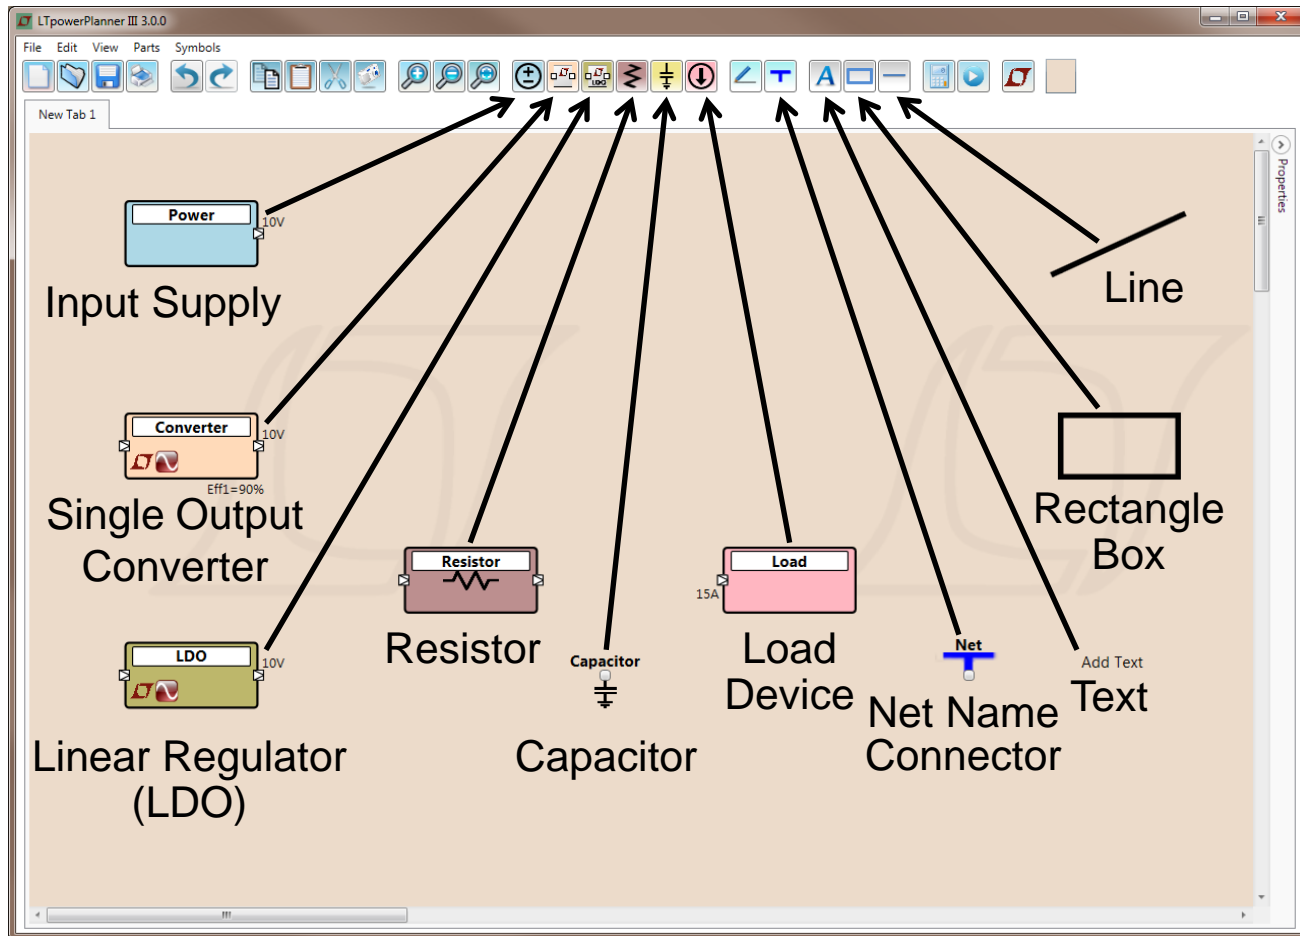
LTpowerPlanner III 3.0.0

File Edit View Parts Symbols

New Tab 1

Properties

Power
10V

Input Supply

Converter
10V
Eff1=90%

Single Output Converter

LDO
10V

Linear Regulator (LDO)

Resistor

Resistor

Capacitor

Capacitor

Load
15A

Load Device

Net

Net Name Connector

Add Text

Text

Line

Rectangle Box